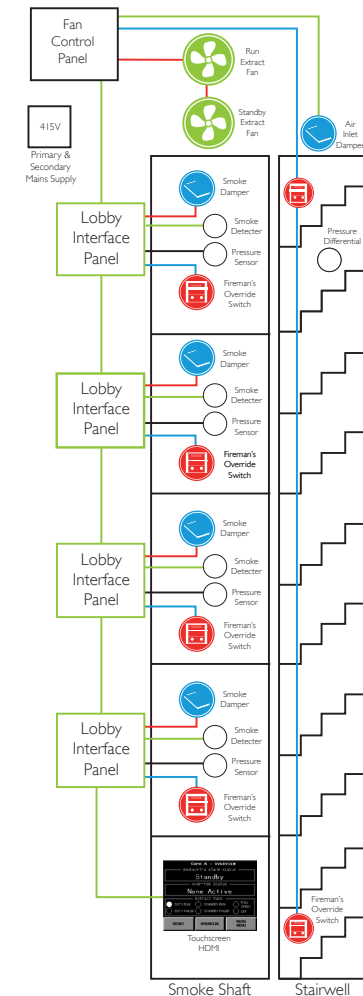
Fan Control Panel

Run Extract Fan

Standby Extract Fan

415V

Primary & Secondary Mains Supply

Air Inlet Damper

Pressure Differential

Lobby Interface Panel

Smoke Damper

Smoke Detecter

Pressure Sensor

Fireman's Override Switch

Lobby Interface Panel

Smoke Damper

Smoke Detecter

Pressure Sensor

Fireman's Override Switch

Lobby Interface Panel

Smoke Damper

Smoke Detecter

Pressure Sensor

Fireman's Override Switch

Lobby Interface Panel

Smoke Damper

Smoke Detecter

Pressure Sensor

Fireman's Override Switch

Standby

None Active

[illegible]

Touchscreen HDMI

Fireman's Override Switch

Smoke Shaft

Stairwell